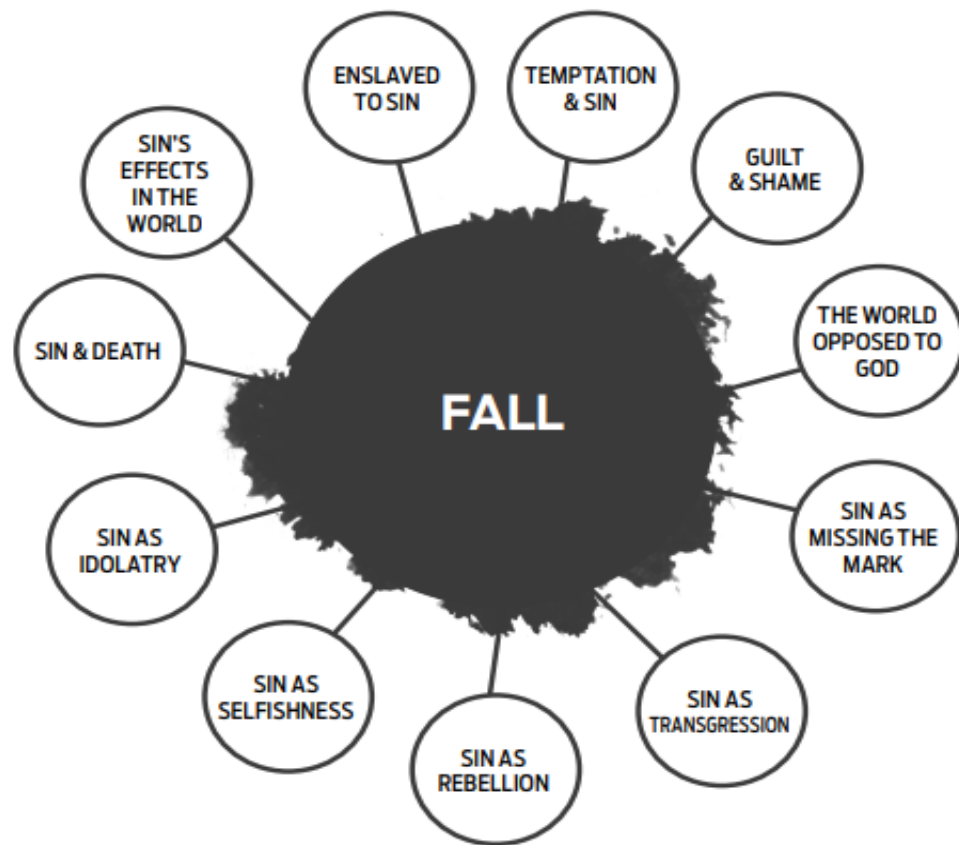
FALL

ENSLAVED TO SIN

TEMPTATION & SIN

GUILT & SHAME

THE WORLD OPPOSED TO GOD

SIN AS MISSING THE MARK

SIN AS TRANSGRESSION

SIN AS REBELLION

SIN AS SELFISHNESS

SIN AS IDOLATRY

SIN & DEATH

SIN'S EFFECTS IN THE WORLD